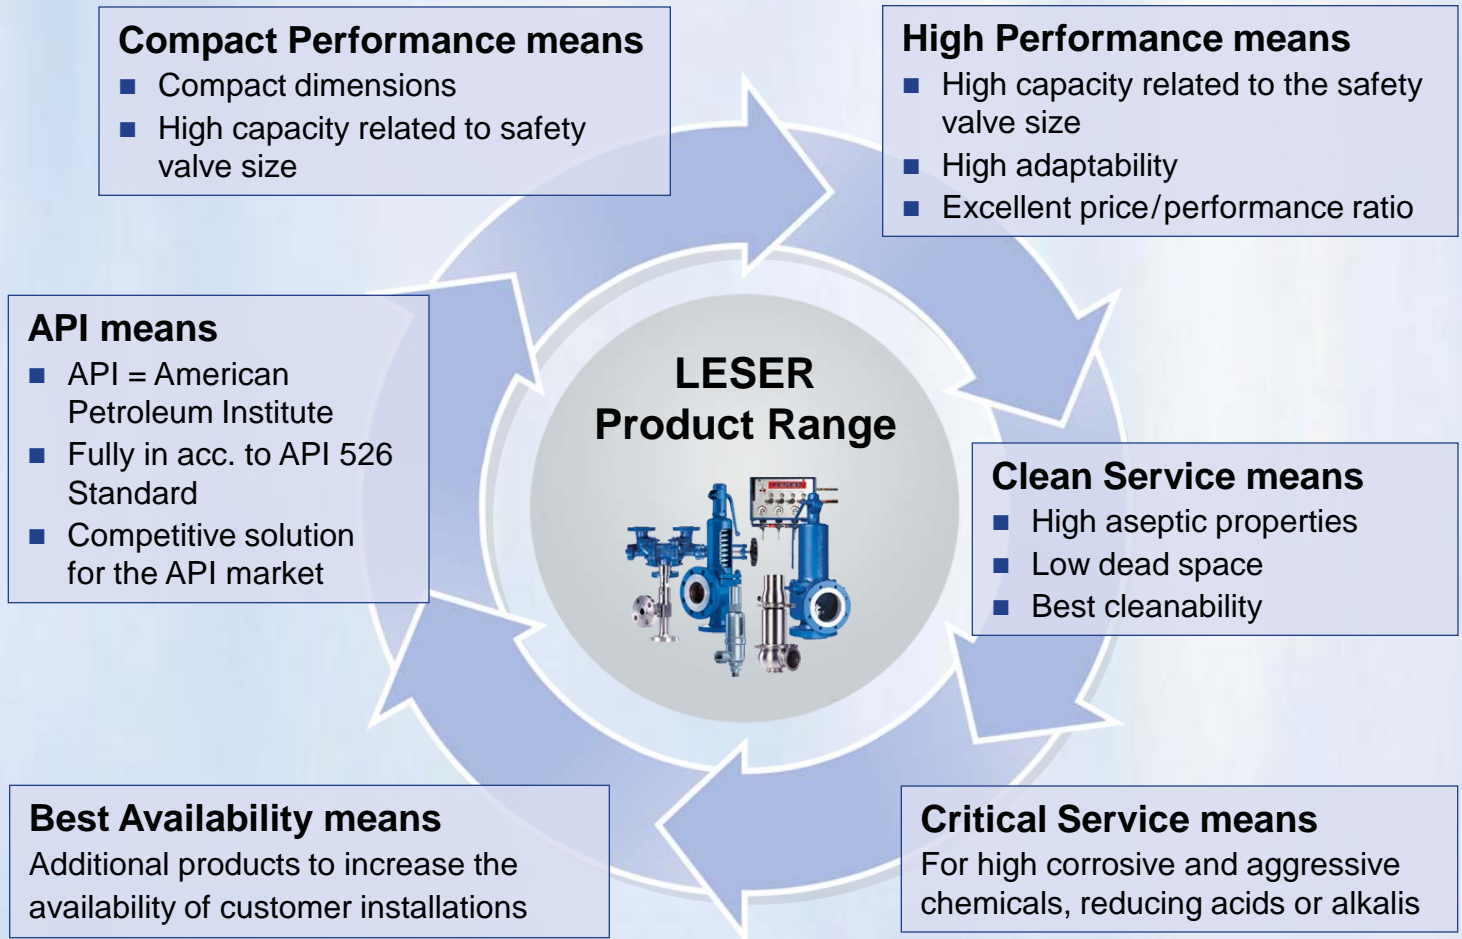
Compact Performance means
- Compact dimensions
- High capacity related to safety valve size

High Performance means
- High capacity related to the safety valve size
- High adaptability
- Excellent price/performance ratio

API means
- API = American Petroleum Institute
- Fully in acc. to API 526 Standard
- Competitive solution for the API market

LESER
Product Range

Clean Service means
- High aseptic properties
- Low dead space
- Best cleanability

Best Availability means
Additional products to increase the availability of customer installations

Critical Service means
For high corrosive and aggressive chemicals, reducing acids or alkalis